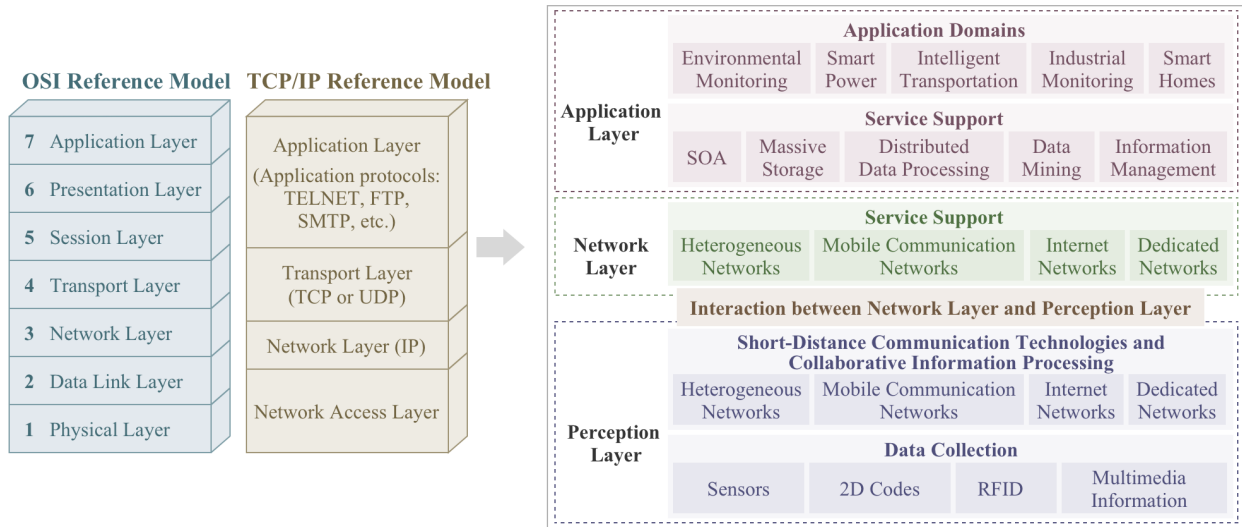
OSI Reference Model

7 Application Layer
6 Presentation Layer
5 Session Layer
4 Transport Layer
3 Network Layer
2 Data Link Layer
1 Physical Layer

TCP/IP Reference Model

Application Layer (Application protocols: TELNET, FTP, SMTP, etc.)
Transport Layer (TCP or UDP)
Network Layer (IP)
Network Access Layer

Application Layer

Application Domains
Environmental Monitoring
Smart Power
Intelligent Transportation
Industrial Monitoring
Smart Homes

Service Support
SOA
Massive Storage
Distributed Data Processing
Data Mining
Information Management

Network Layer

Service Support
Heterogeneous Networks
Mobile Communication Networks
Internet Networks
Dedicated Networks

Interaction between Network Layer and Perception Layer

Perception Layer

Short-Distance Communication Technologies and Collaborative Information Processing
Heterogeneous Networks
Mobile Communication Networks
Internet Networks
Dedicated Networks

Data Collection
Sensors
2D Codes
RFID
Multimedia Information